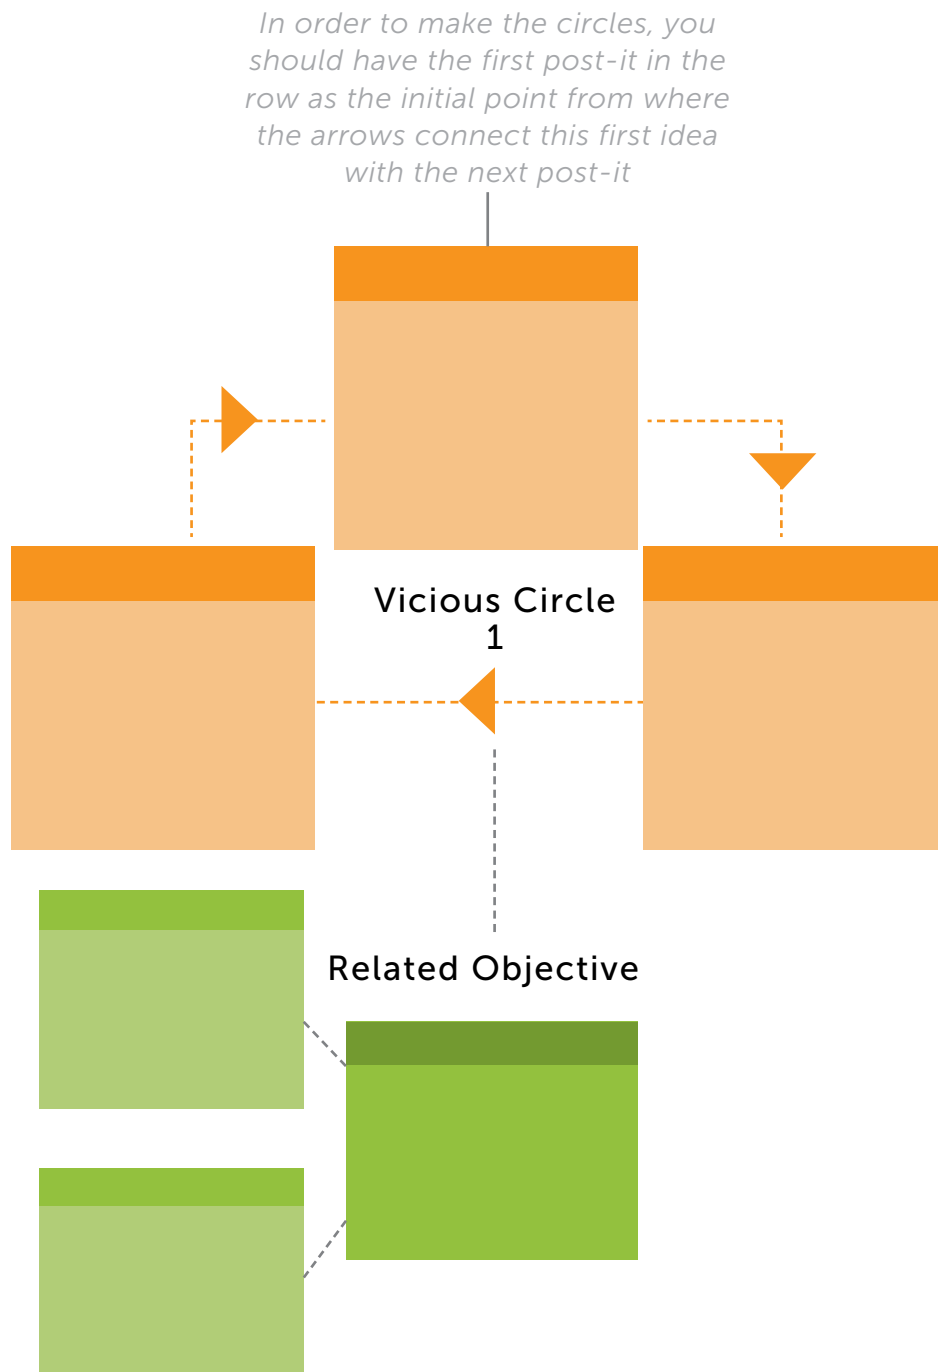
In order to make the circles, you should have the first post-it in the row as the initial point from where the arrows connect this first idea with the next post-it

Vicious Circle 1

Related Objective